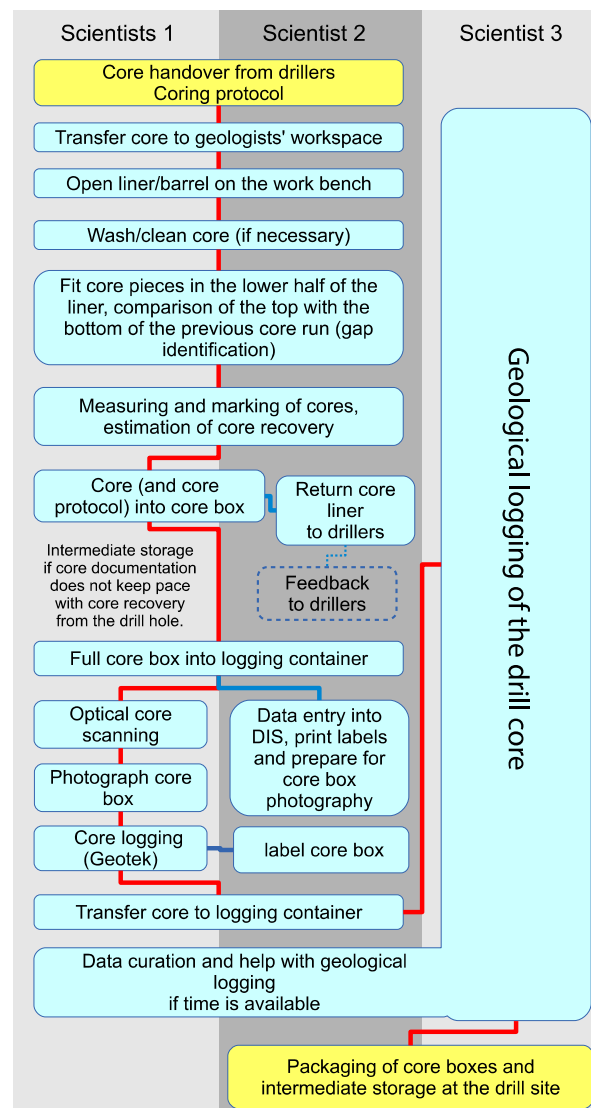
Scientists 1

Scientist 2

Scientist 3

Core handover from drillers
Coring protocol

Transfer core to geologists' workspace

Open liner/barrel on the work bench

Wash/clean core (if necessary)

Fit core pieces in the lower half of the liner, comparison of the top with the bottom of the previous core run (gap identification)

Measuring and marking of cores, estimation of core recovery

Core (and core protocol) into core box

Return core liner to drillers

Intermediate storage if core documentation does not keep pace with core recovery from the drill hole.

Feedback to drillers

Full core box into logging container

Optical core scanning

Data entry into DIS, print labels and prepare for core box photography

Photograph core box

Core logging (Geotek)

label core box

Transfer core to logging container

Geological logging of the drill core

Data curation and help with geological logging if time is available

Packaging of core boxes and intermediate storage at the drill site